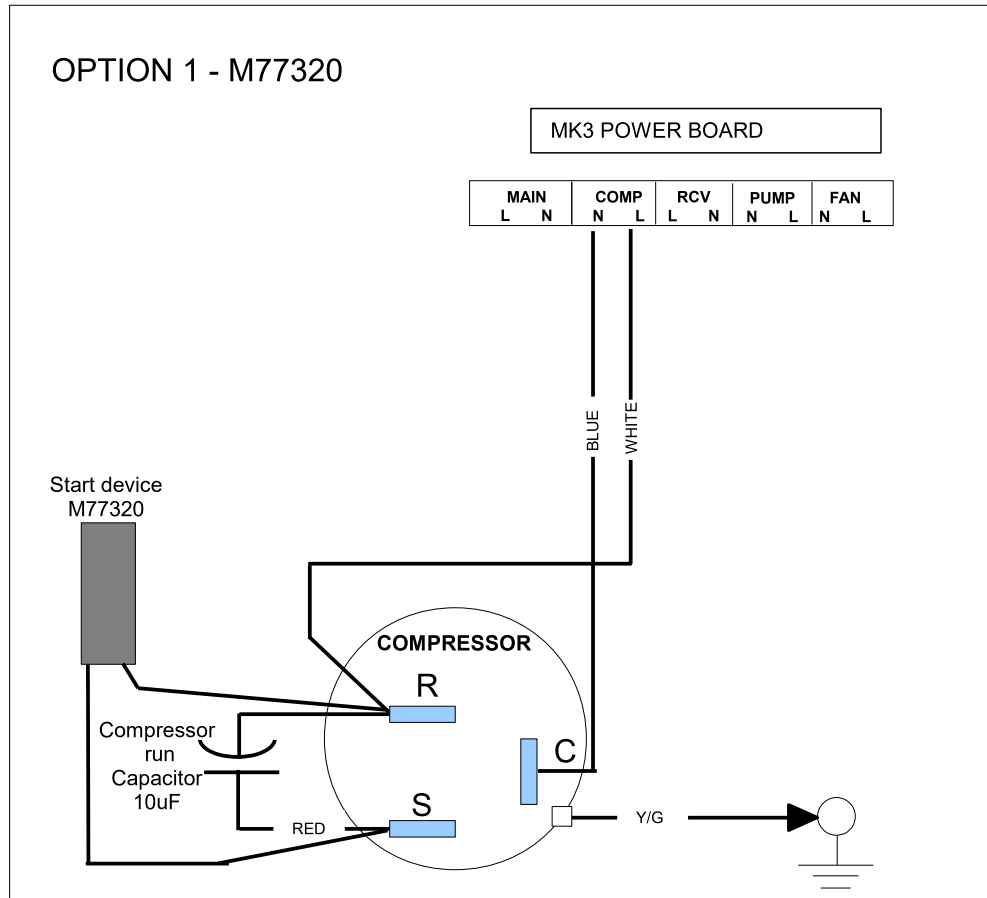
OPTION 1 - M77320

MK3 POWER BOARD

| MAIN L N | COMP N L | RCV L N | PUMP N L | FAN N L |
|---|---|---|---|---|

BLUE

WHITE

Start device M77320

COMPRESSOR

R

C

S

Compressor run Capacitor 10uF

RED

Y/G